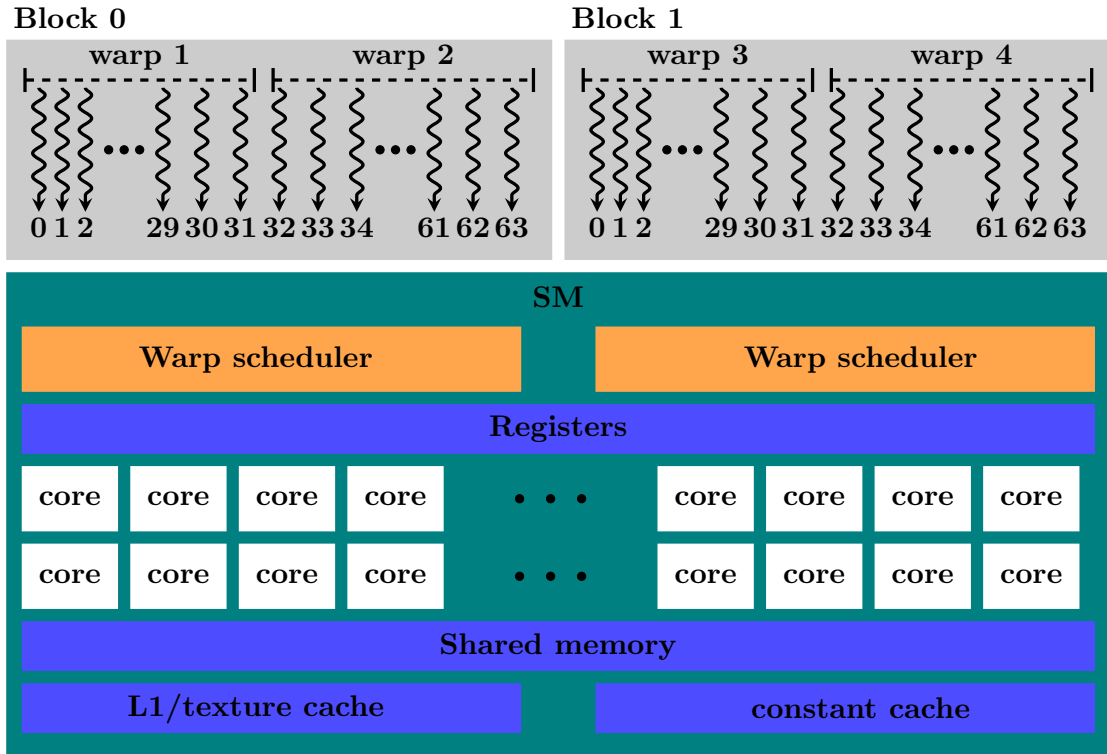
Block 0

warp 1

0 1 2 29 30 31

warp 2

32 33 34 61 62 63

Block 1

warp 3

0 1 2 29 30 31

warp 4

32 33 34 61 62 63

SM

Warp scheduler

Warp scheduler

Registers

| core | core | core | core | ... | core | core | core | core |
|---|---|---|---|---|---|---|---|---|
| core | core | core | core | ... | core | core | core | core |

Shared memory

L1/texture cache

constant cache